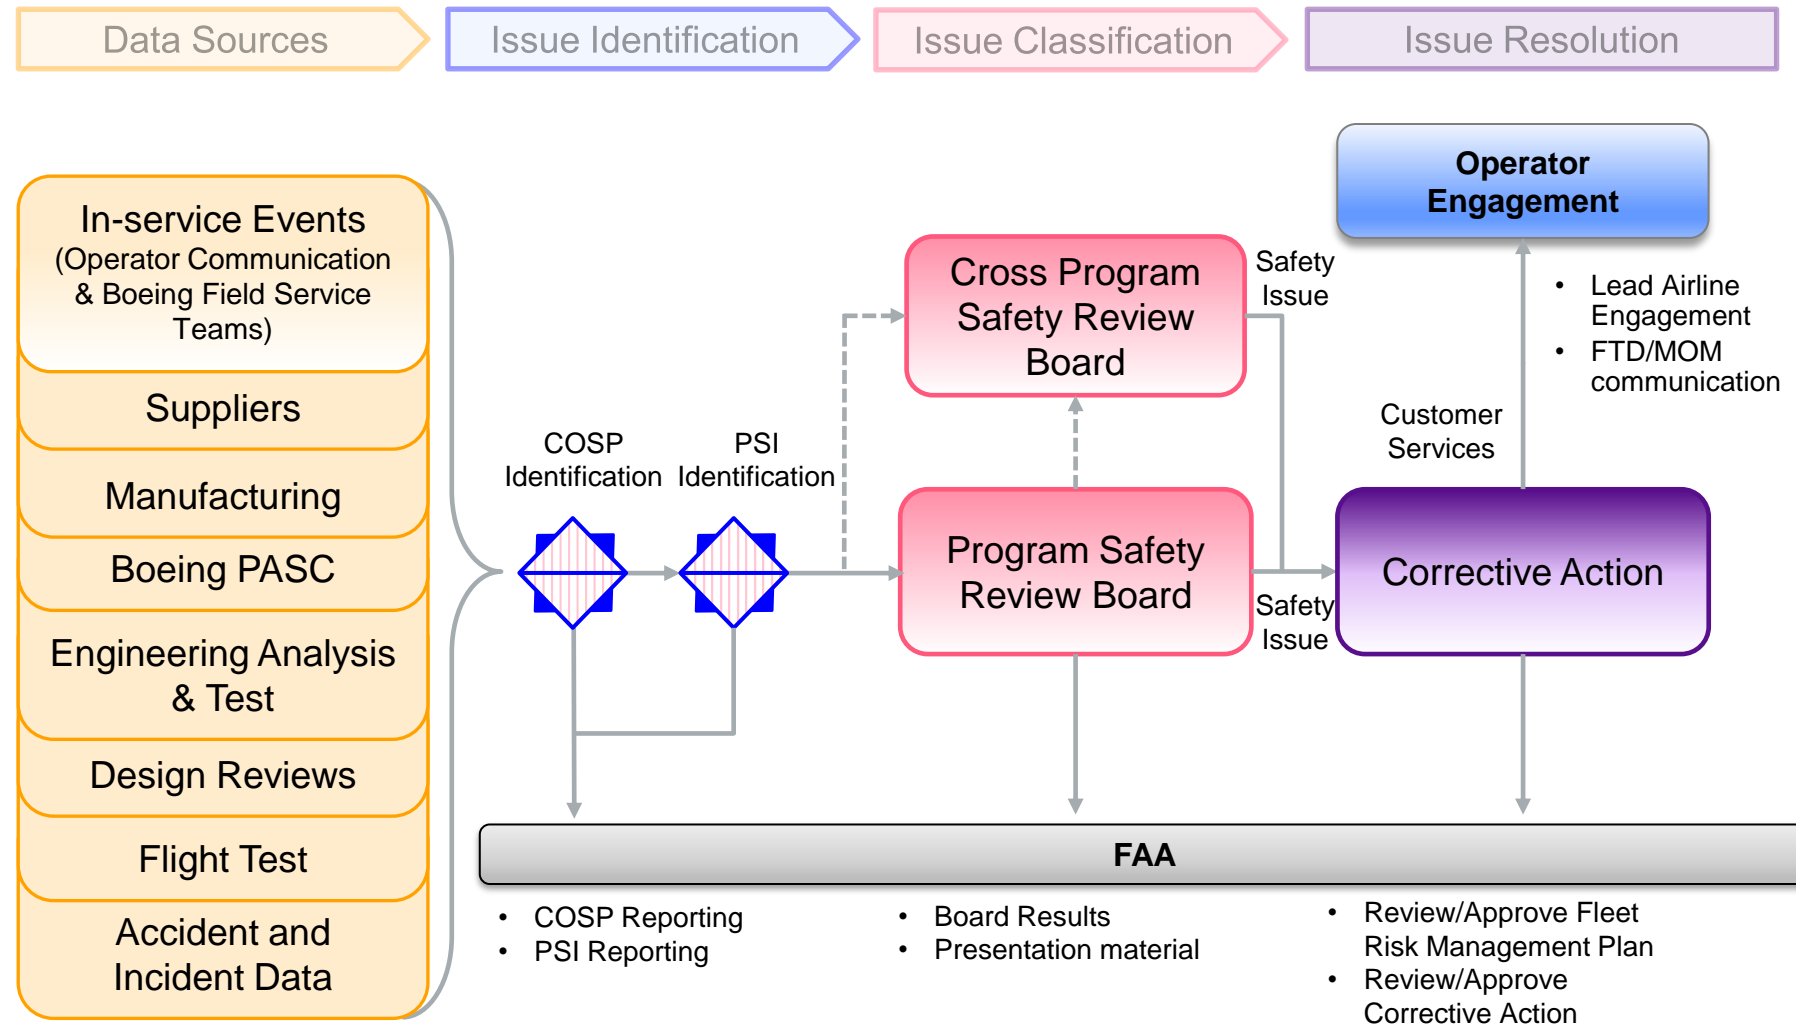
Data Sources

Issue Identification

Issue Classification

Issue Resolution

In-service Events (Operator Communication & Boeing Field Service Teams)

Suppliers

Manufacturing

Boeing PASC

Engineering Analysis & Test

Design Reviews

Flight Test

Accident and Incident Data

COSP Identification

PSI Identification

Cross Program Safety Review Board

Safety Issue

Program Safety Review Board

Safety Issue

Operator Engagement

- Lead Airline Engagement
- FTD/MOM communication

Customer Services

Corrective Action

FAA

- COSP Reporting
- PSI Reporting

- Board Results
- Presentation material

- Review/Approve Fleet Risk Management Plan
- Review/Approve Corrective Action